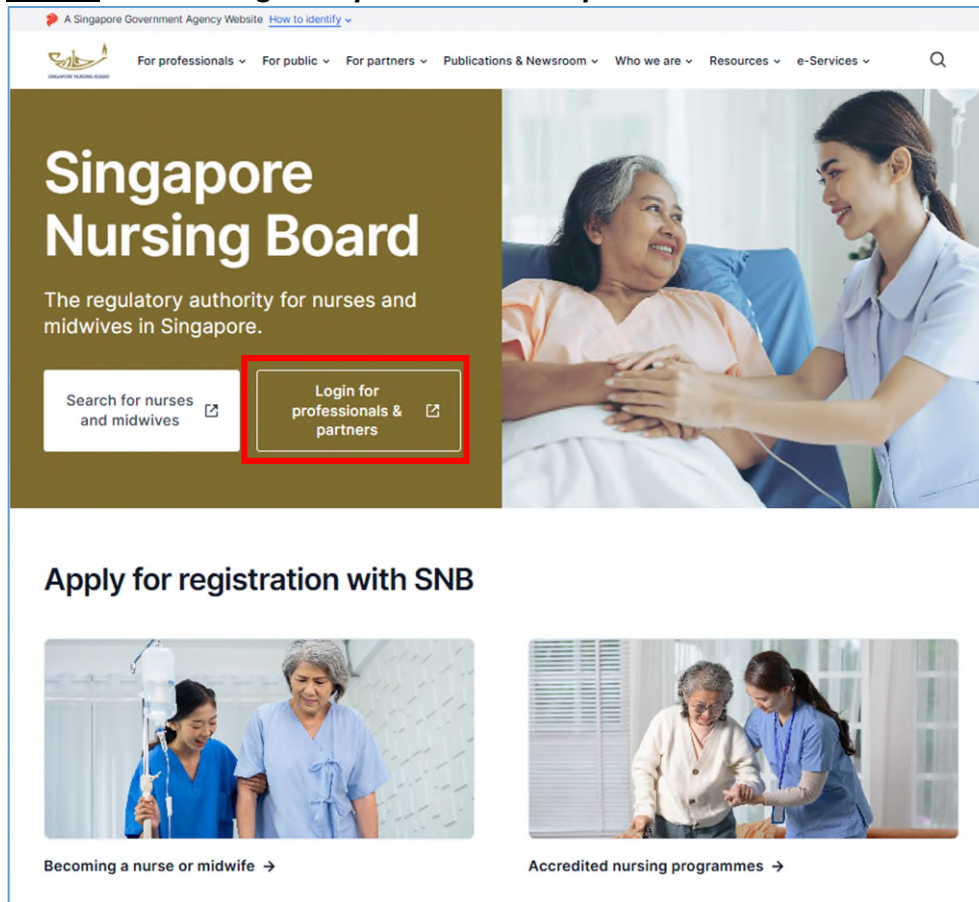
A Singapore Government Agency Website How to identify

SINGAPORE NURSING BOARD

For professionals For public For partners Publications & Newsroom Who we are Resources e-Services

Singapore Nursing Board

The regulatory authority for nurses and midwives in Singapore.

Search for nurses and midwives

Login for professionals & partners

Apply for registration with SNB

Becoming a nurse or midwife →

Accredited nursing programmes →